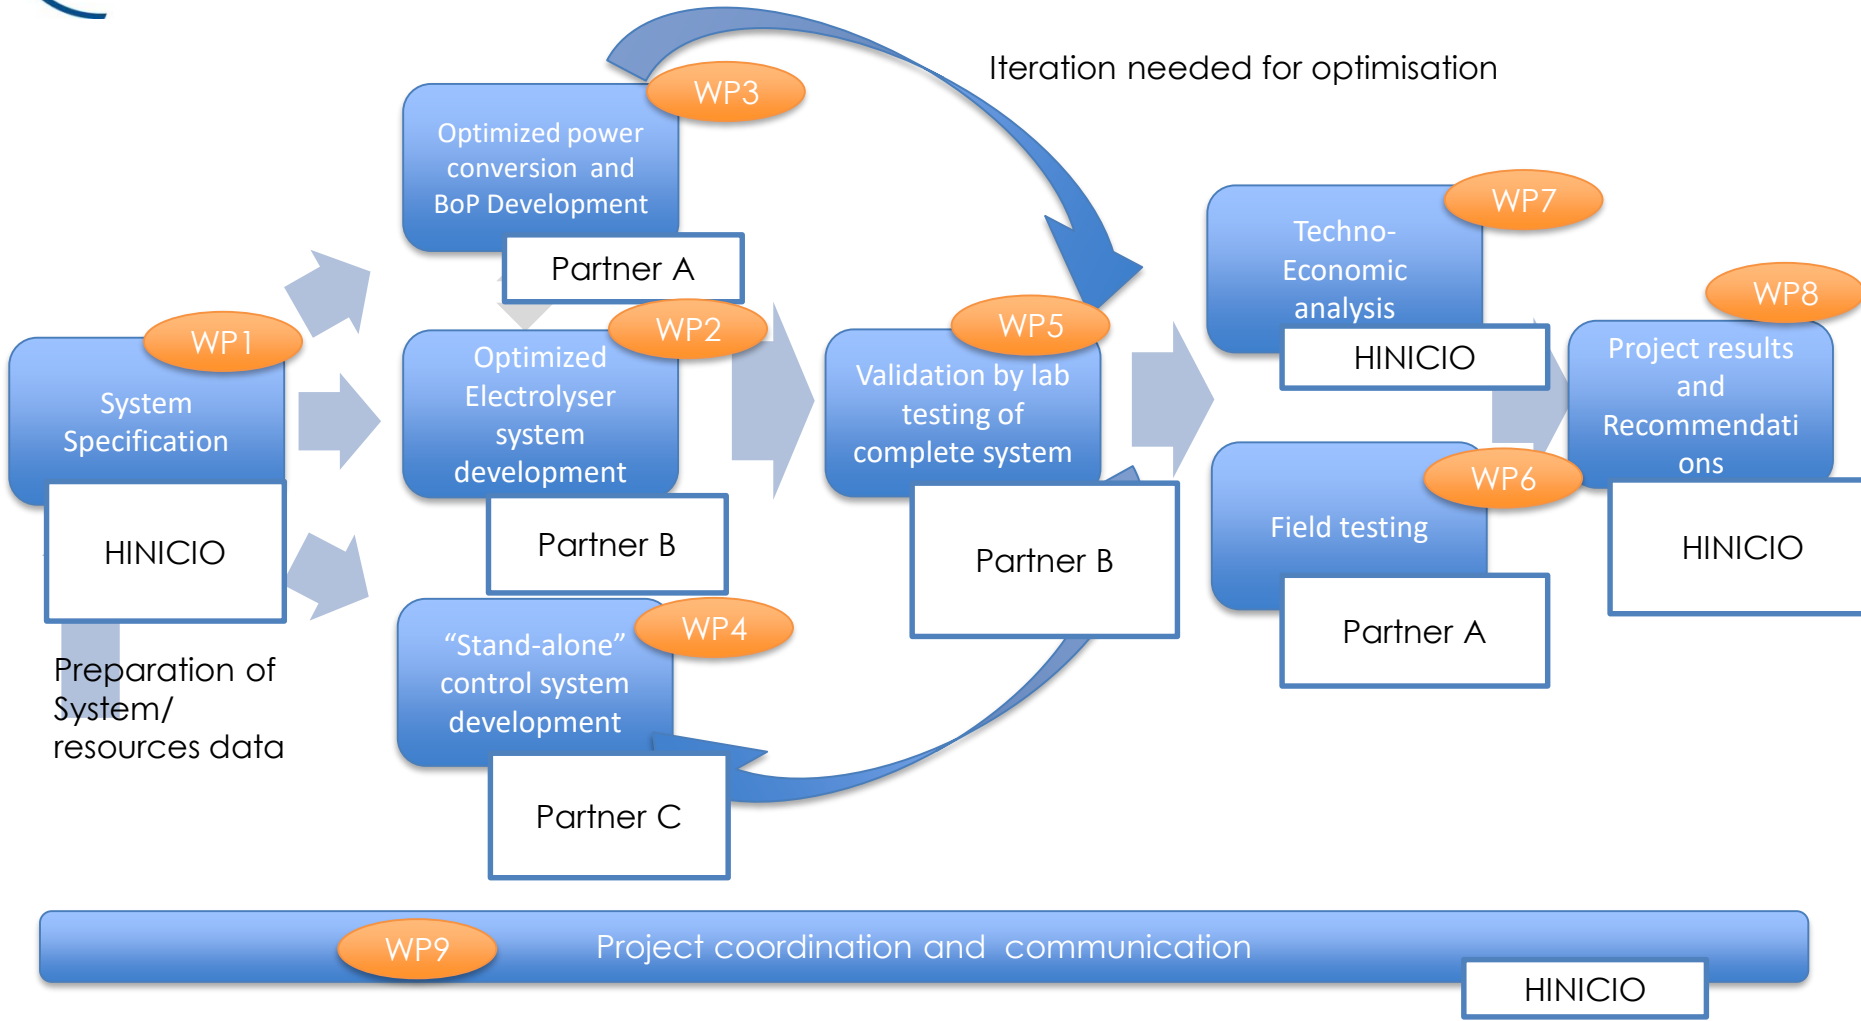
Iteration needed for optimisation

WP1
System Specification
HINICIO

Preparation of System/ resources data

WP3
Optimized power conversion and BoP Development
Partner A

WP2
Optimized Electrolyser system development
Partner B

WP4
“Stand-alone” control system development
Partner C

WP5
Validation by lab testing of complete system
Partner B

WP7
Techno-Economic analysis
HINICIO

WP6
Field testing
Partner A

WP8
Project results and Recommendations
HINICIO

WP9
Project coordination and communication
HINICIO